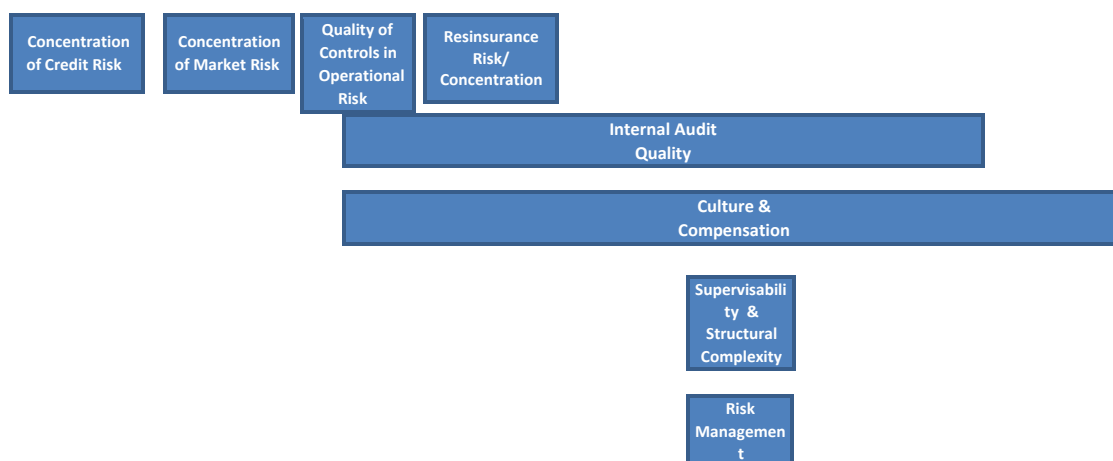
Concentration of Credit Risk

Concentration of Market Risk

Quality of Controls in Operational Risk

Resinsurance Risk/ Concentration

Internal Audit Quality

Culture & Compensation

Supervisability & Structural Complexity

Risk Management